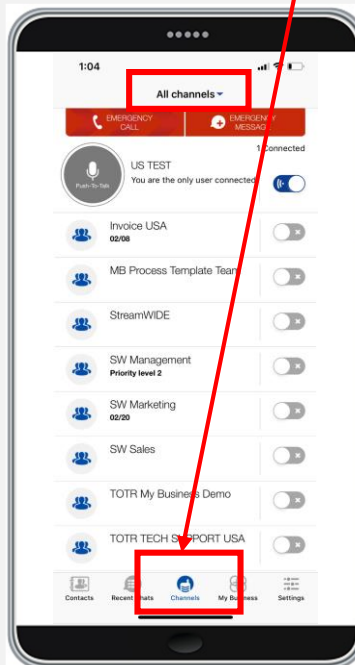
1:04

All channels

EMERGENCY CALL

EMERGENCY MESSAGE

1 Connected

Push-To-Talk

US TEST
You are the only user connected

Invoice USA
02/08

MB Process Template Team

StreamWIDE

SW Management
Priority level 2

SW Marketing
02/20

SW Sales

TOTR My Business Demo

TOTR TECH SUPPORT USA

Contacts Recent Chats Channels My Business Settings